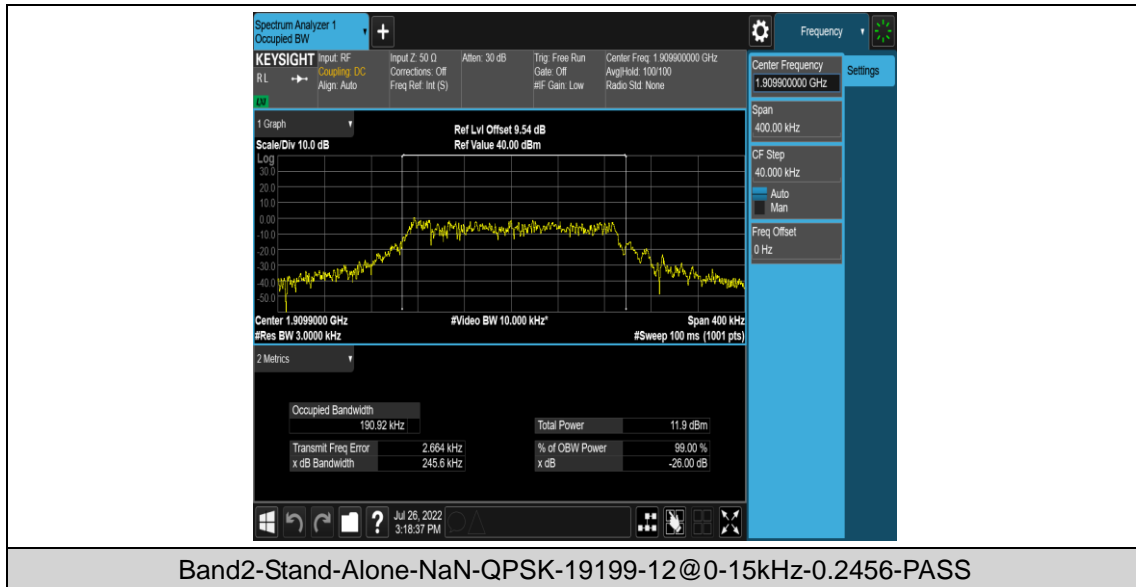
Spectrum Analyzer 1
Occupied BW

Frequency

KEYSIGHT
RL
LXI
Input: RF
Coupling: DC
Align: Auto
Input Z: 50 Ω
Corrections: Off
Freq Ref: Int (S)
Atten: 30 dB
Trig: Free Run
Gate: Off
#IF Gain: Low
Center Freq: 1.909900000 GHz
Avg|Hold: 100/100
Radio Std: None

Center Frequency
1.909900000 GHz
Settings
Span
400.00 kHz
CF Step
40.000 kHz
Auto
Man
Freq Offset
0 Hz

1 Graph
Scale/Div 10.0 dB
Ref Lvl Offset 9.54 dB
Ref Value 40.00 dBm
Log
30.0
20.0
10.0
0.00
-10.0
-20.0
-30.0
-40.0
-50.0
Center 1.9099000 GHz
#Res BW 3.0000 kHz
#Video BW 10.000 kHz*
Span 400 kHz
#Sweep 100 ms (1001 pts)

2 Metrics

| Occupied Bandwidth | |
|---|---|
| 190.92 kHz | |

| Transmit Freq Error | 2.664 kHz |
|---|---|
| x dB Bandwidth | 245.6 kHz |

| Total Power | 11.9 dBm |
|---|---|
| % of OBW Power | 99.00 % |
| x dB | -26.00 dB |

Jul 26, 2022
3:18:37 PM

Band2-Stand-Alone-NaN-QPSK-19199-12@0-15kHz-0.2456-PASS